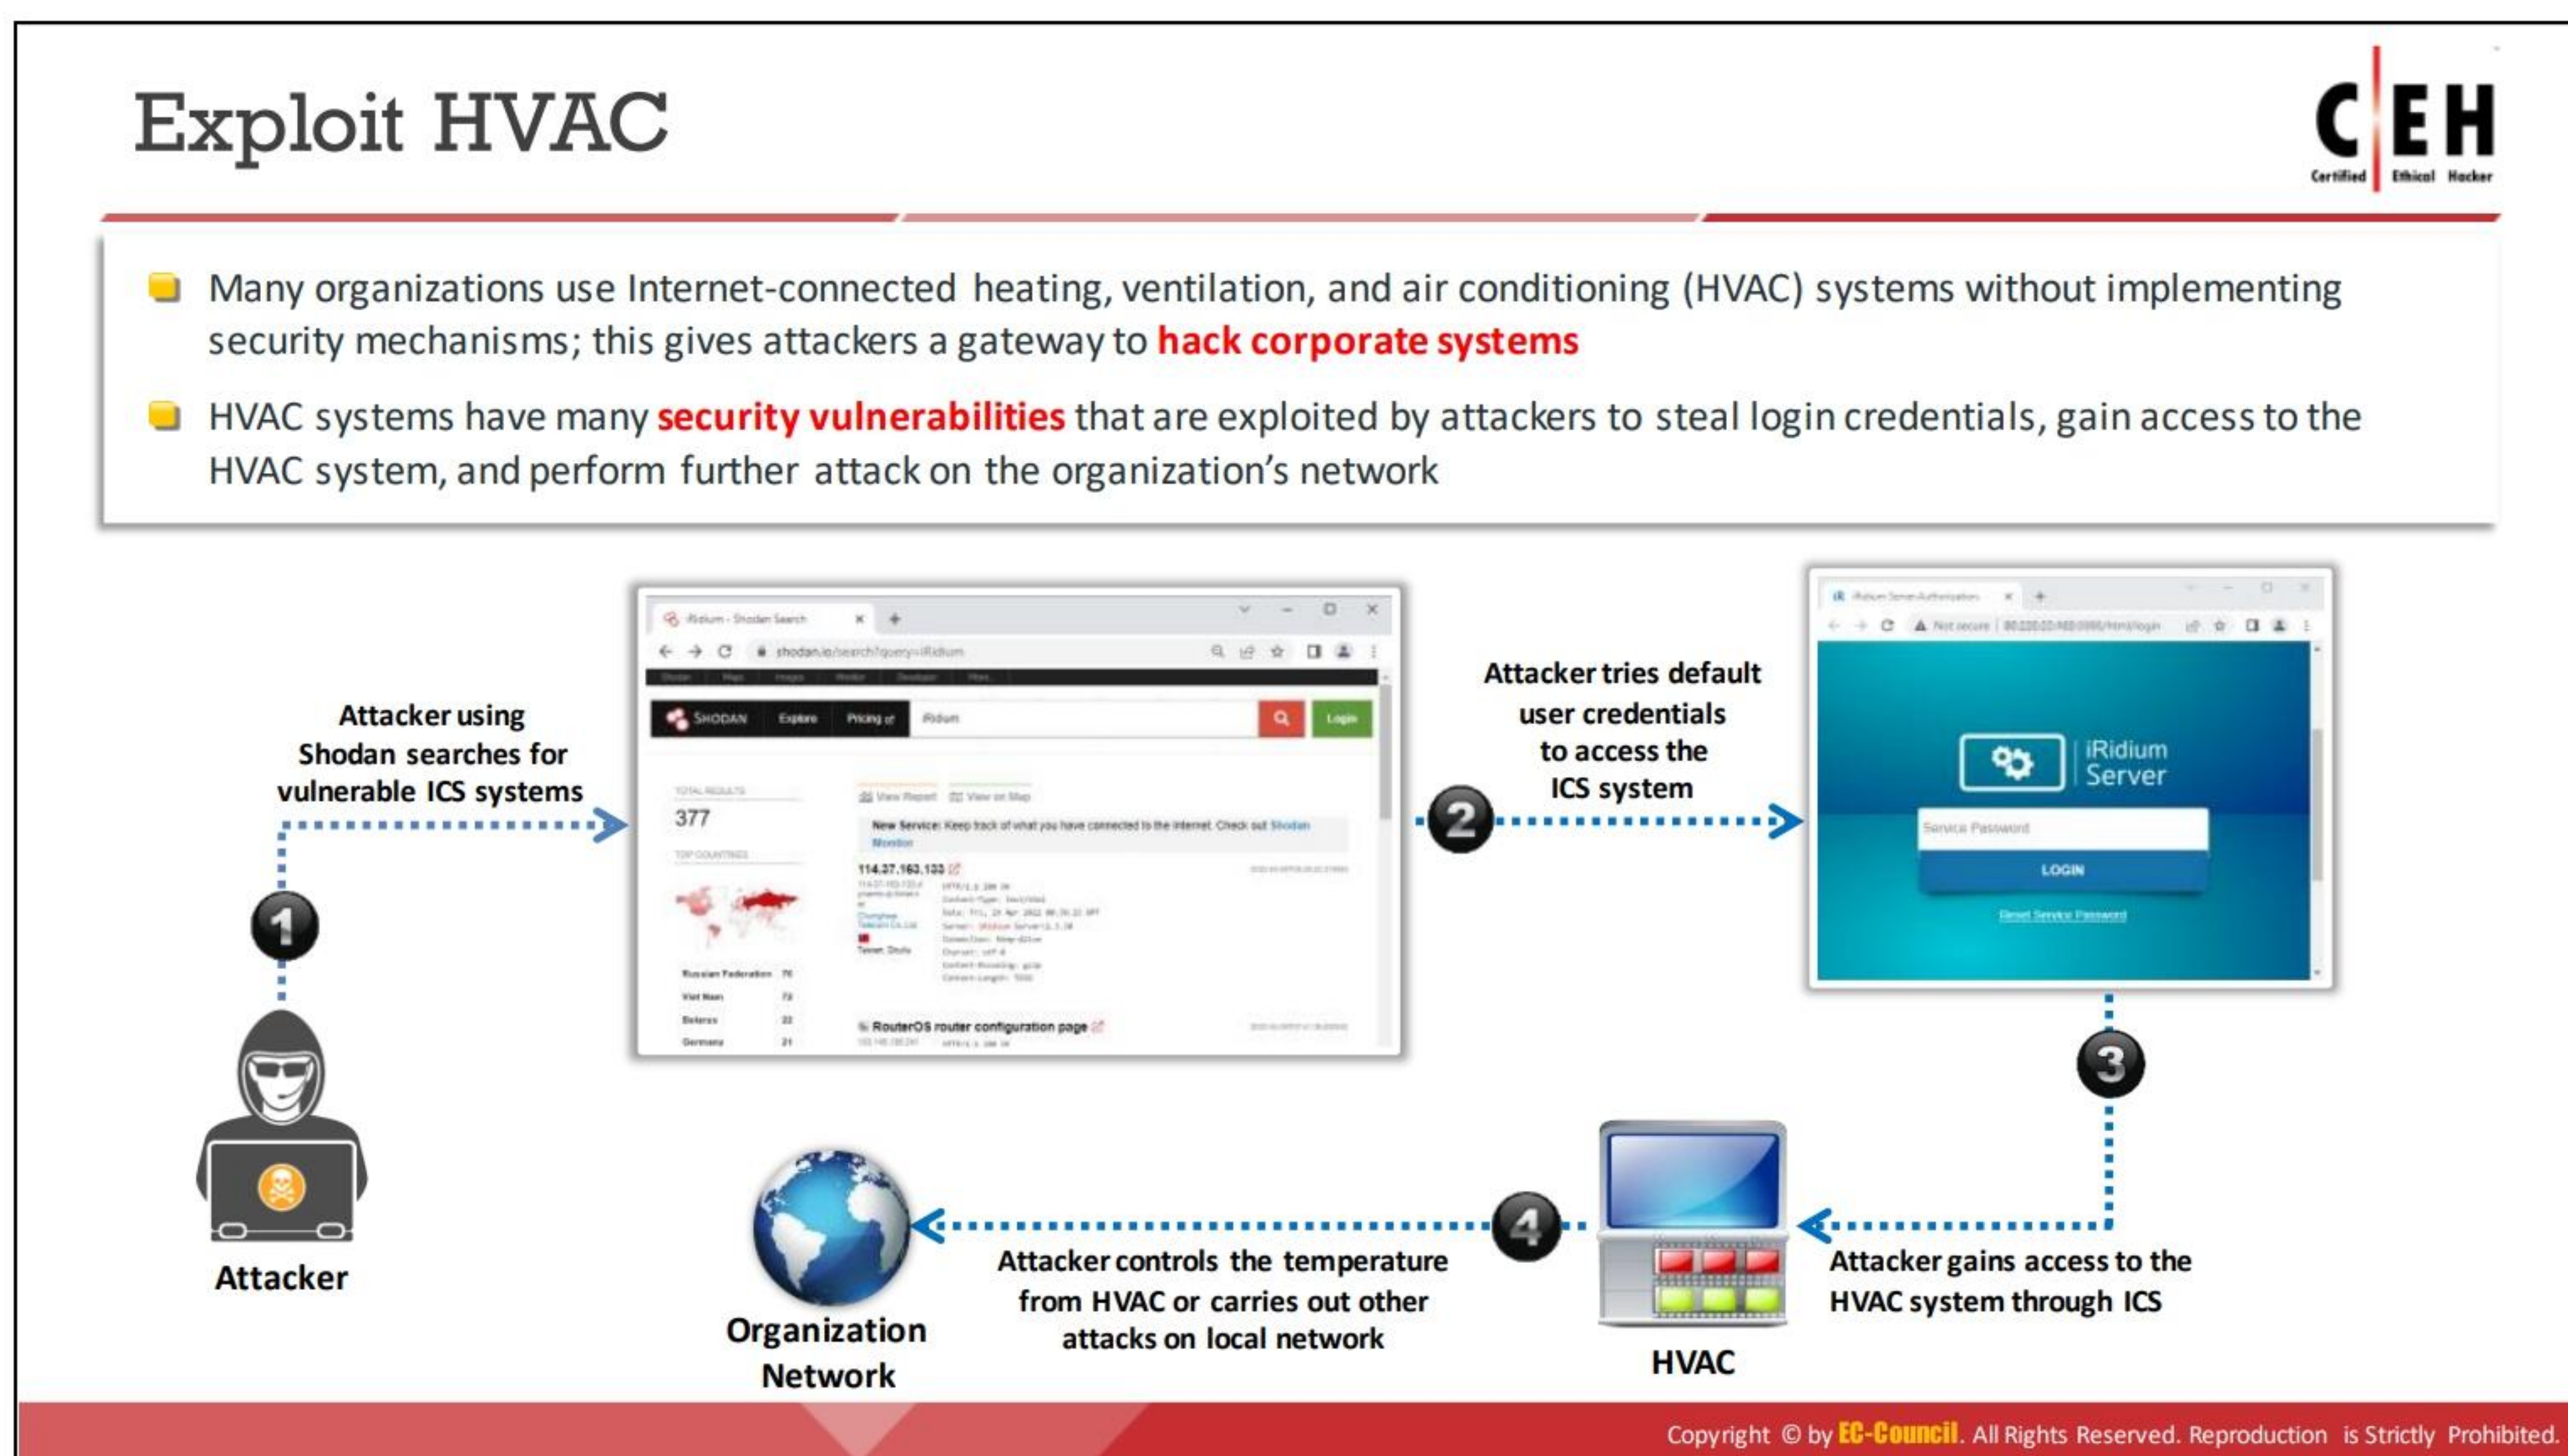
Exploit HVAC

C|EH Certified Ethical Hacker

Many organizations use Internet-connected heating, ventilation, and air conditioning (HVAC) systems without implementing security mechanisms; this gives attackers a gateway to hack corporate systems

HVAC systems have many security vulnerabilities that are exploited by attackers to steal login credentials, gain access to the HVAC system, and perform further attack on the organization's network

Attacker using Shodan searches for vulnerable ICS systems

1

Attacker

iRidium - Shodan Search

shodan.io/search?query=iRidium

SHODAN Explore Pricing iRidium Login

TOTAL RESULTS

377

TOP COUNTRIES

Russian Federation 76
Viet Nam 72
Belarus 33
Germany 21

View Report View on Map

New Service: Keep track of what you have connected to the Internet. Check out Shodan Monitor

114.37.163.133

RouterOS router configuration page

2

Attacker tries default user credentials to access the ICS system

iRidium Server Authorization

Not secure

iRidium Server

Service Password

LOGIN

Reset Service Password

3

Attacker gains access to the HVAC system through ICS

HVAC

4

Attacker controls the temperature from HVAC or carries out other attacks on local network

Organization Network

Copyright © by EC-Council. All Rights Reserved. Reproduction is Strictly Prohibited.